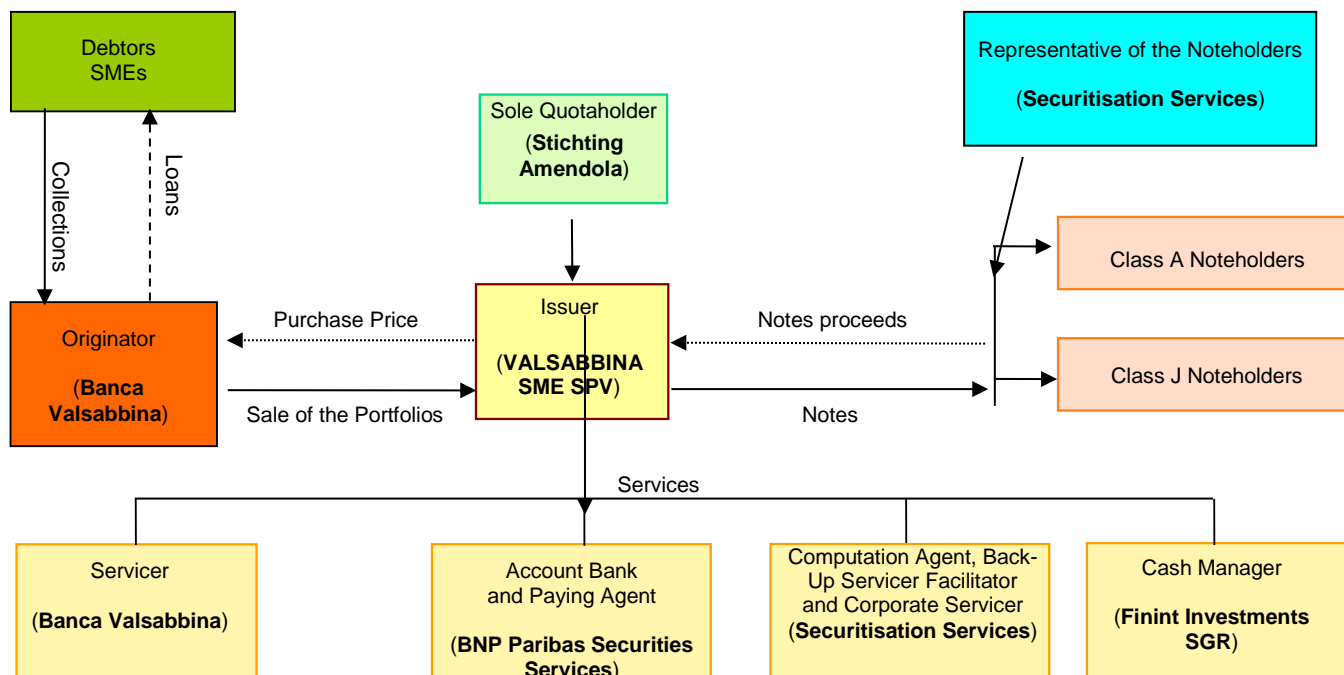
Debtors
SMEs

Collections

Loans

Sole Quotaholder
(Stichting Amendola)

Representative of the Noteholders
(Securitisation Services)

Class A Noteholders

Originator
(Banca Valsabbina)

Purchase Price

Issuer
(VALSABBINA SME SPV)

Notes proceeds

Class J Noteholders

Sale of the Portfolios

Notes

Services

Servicer
(Banca Valsabbina)

Account Bank and Paying Agent
(BNP Paribas Securities Services)

Computation Agent, Back-Up Servicer Facilitator and Corporate Servicer
(Securitisation Services)

Cash Manager
(Finint Investments SGR)